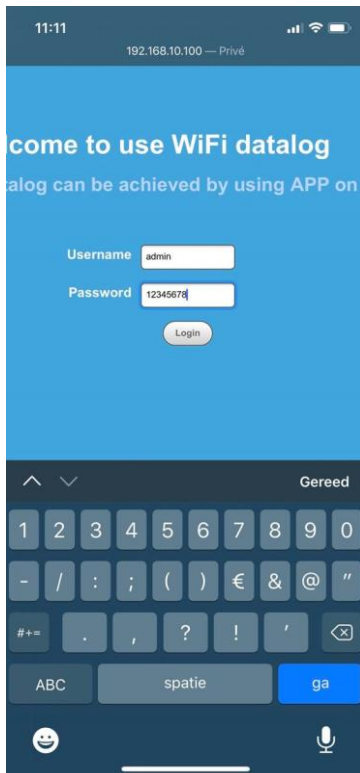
11:11

192.168.10.100 — Privé

lcome to use WiFi datalog

talog can be achieved by using APP on

Username admin

Password 12345678

Login

Gereed

1 2 3 4 5 6 7 8 9 0

- / : ; ( ) € & @ "

#+= . , ? ! '

ABC spatie ga